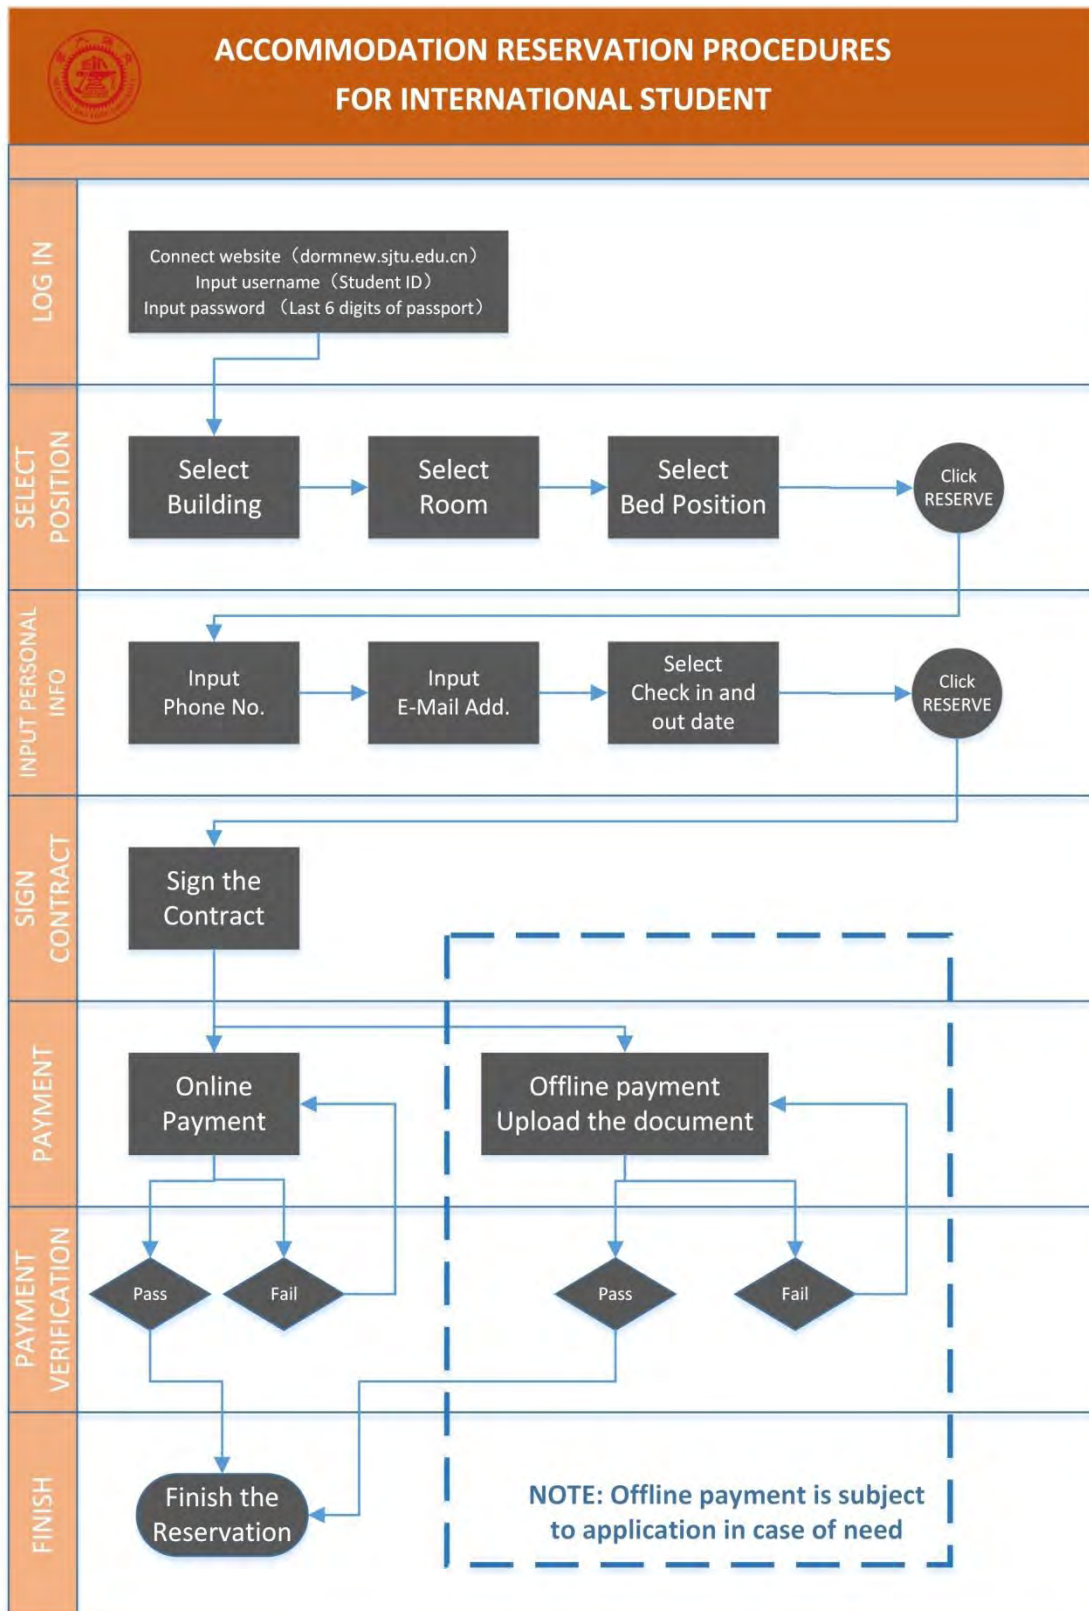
ACCOMMODATION RESERVATION PROCEDURES FOR INTERNATIONAL STUDENT

LOG IN

Connect website（dormnew.sjtu.edu.cn）
Input username（Student ID）
Input password （Last 6 digits of passport）

SELECT POSITION

Select Building

Select Room

Select Bed Position

Click RESERVE

INPUT PERSONAL INFO

Input Phone No.

Input E-Mail Add.

Select Check in and out date

Click RESERVE

SIGN CONTRACT

Sign the Contract

PAYMENT

Online Payment

Offline payment Upload the document

PAYMENT VERIFICATION

Pass

Fail

Pass

Fail

FINISH

Finish the Reservation

NOTE: Offline payment is subject to application in case of need